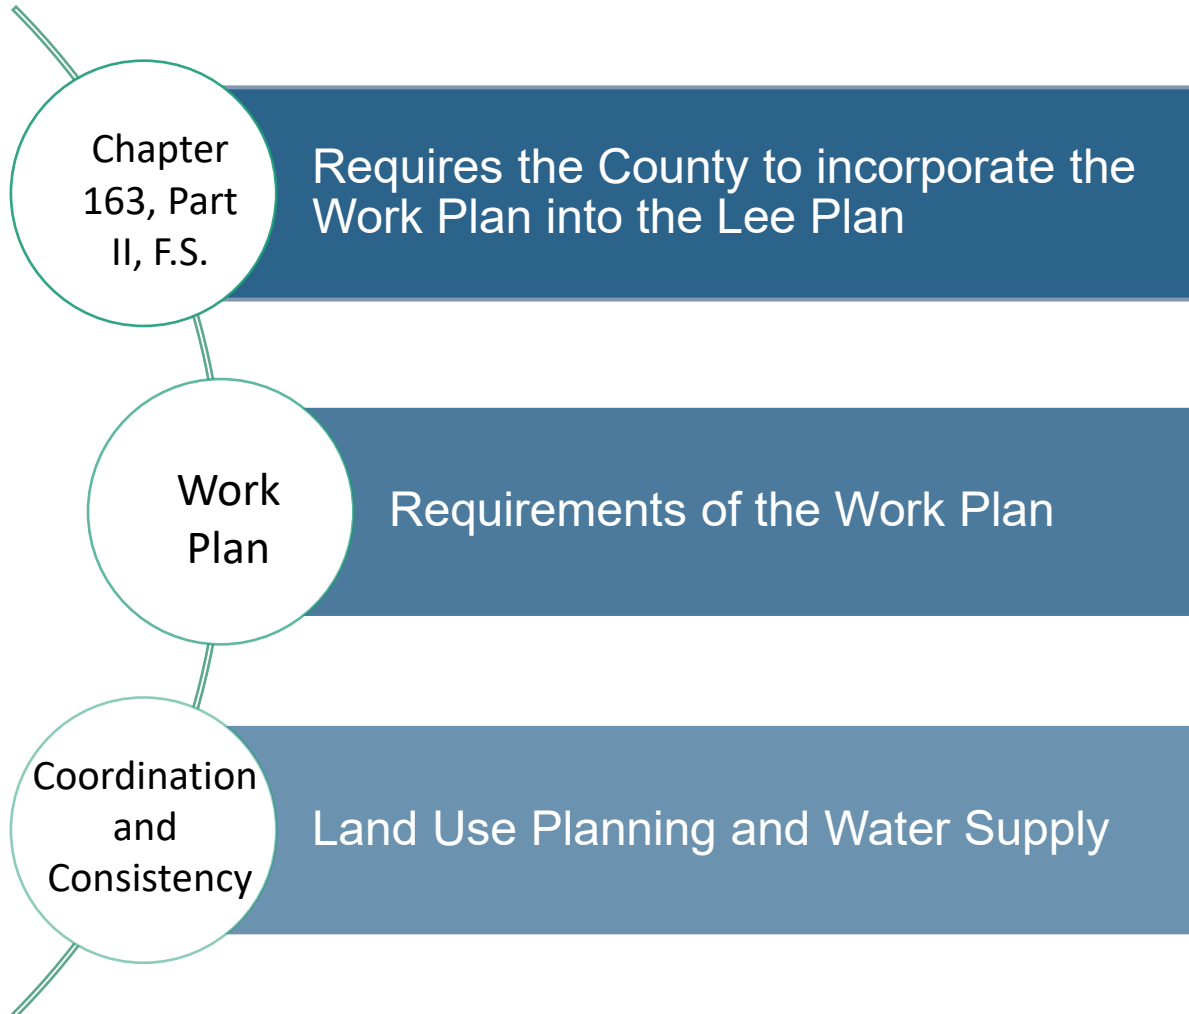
Chapter 163, Part II, F.S.

Requires the County to incorporate the Work Plan into the Lee Plan

Work Plan

Requirements of the Work Plan

Coordination and Consistency

Land Use Planning and Water Supply